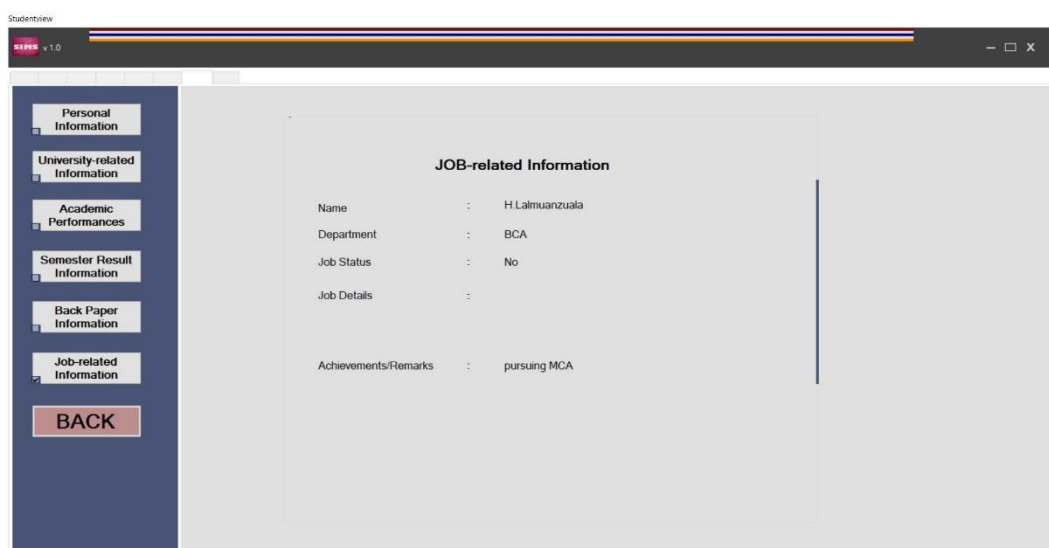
Studentview

SIMS v 1.0

– □ X

Personal Information

University-related Information

Academic Performances

Semester Result Information

Back Paper Information

Job-related Information

BACK

JOB-related Information

| | | |
|---|---|---|
| Name | : | H.Lalmuanzuala |
| Department | : | BCA |
| Job Status | : | No |
| Job Details | : | |
| Achievements/Remarks | : | pursuing MCA |